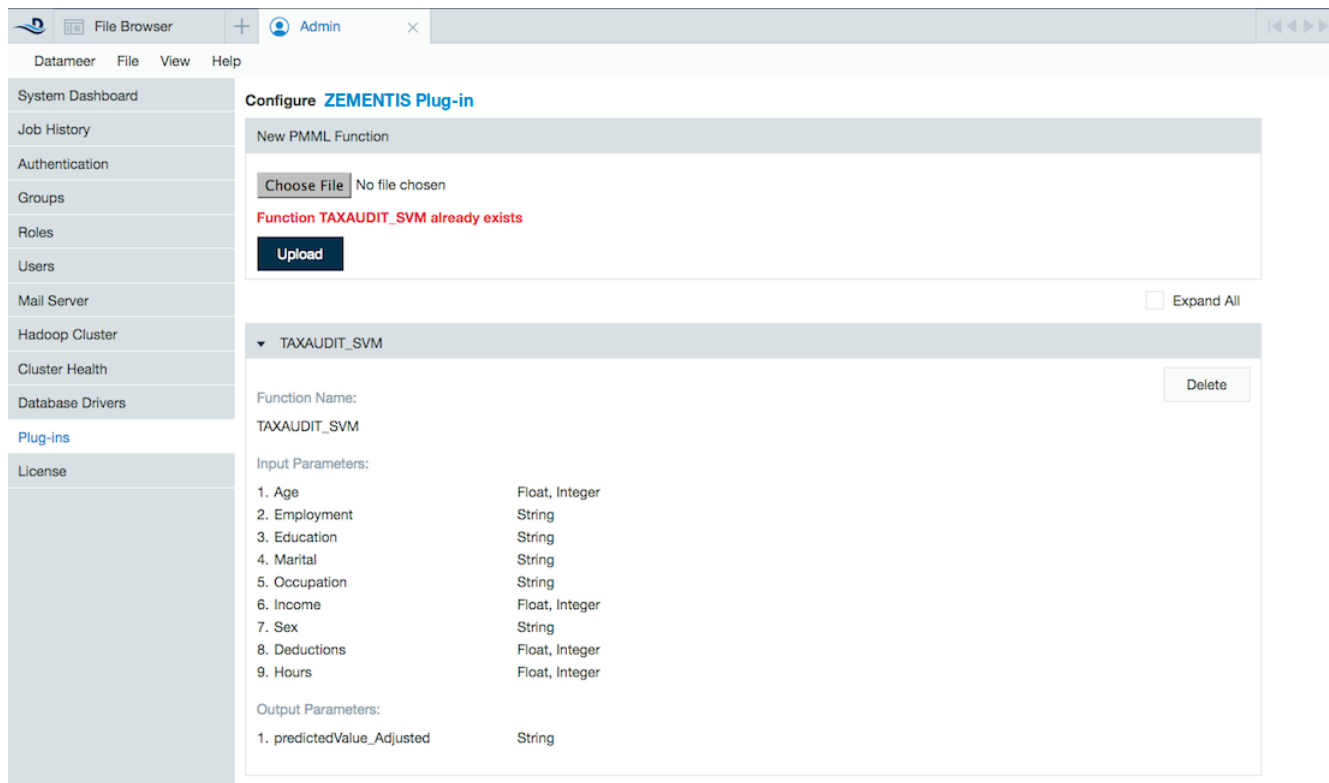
File Browser
Admin

Datameer File View Help

System Dashboard
Job History
Authentication
Groups
Roles
Users
Mail Server
Hadoop Cluster
Cluster Health
Database Drivers
Plug-ins
License

Configure ZEMENTIS Plug-in

New PMML Function

Choose File No file chosen

Function TAXAUDIT_SVM already exists

Upload

Expand All

TAXAUDIT_SVM

Delete

Function Name:

TAXAUDIT_SVM

Input Parameters:

| | |
|---|---|
| 1. Age | Float, Integer |
| 2. Employment | String |
| 3. Education | String |
| 4. Marital | String |
| 5. Occupation | String |
| 6. Income | Float, Integer |
| 7. Sex | String |
| 8. Deductions | Float, Integer |
| 9. Hours | Float, Integer |

Output Parameters:

| | |
|---|---|
| 1. predictedValue_Adjusted | String |